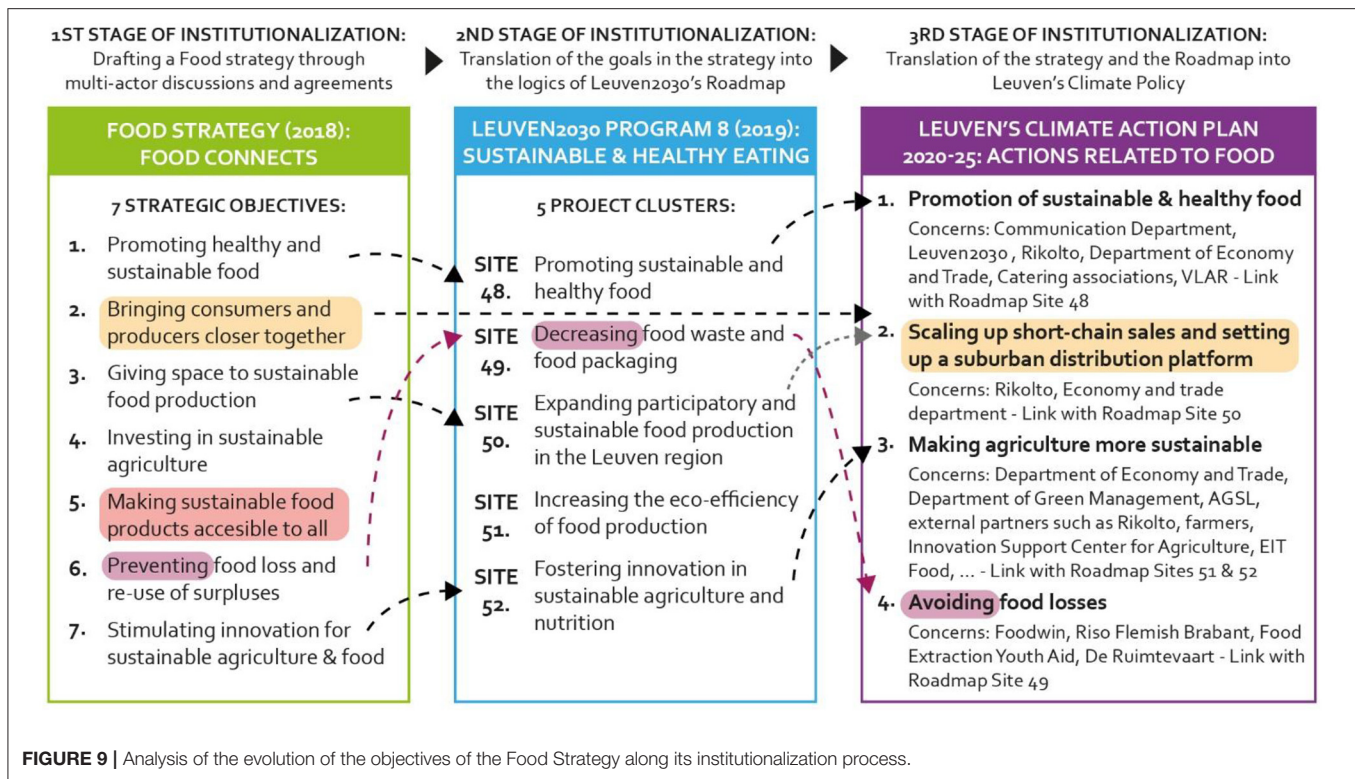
1ST STAGE OF INSTITUTIONALIZATION:
Drafting a Food strategy through multi-actor discussions and agreements

2ND STAGE OF INSTITUTIONALIZATION:
Translation of the goals in the strategy into the logics of Leuven2030's Roadmap

3RD STAGE OF INSTITUTIONALIZATION:
Translation of the strategy and the Roadmap into Leuven's Climate Policy

FOOD STRATEGY (2018):
FOOD CONNECTS

7 STRATEGIC OBJECTIVES:

1. Promoting healthy and sustainable food
2. Bringing consumers and producers closer together
3. Giving space to sustainable food production
4. Investing in sustainable agriculture
5. Making sustainable food products accesible to all
6. Preventing food loss and re-use of surpluses
7. Stimulating innovation for sustainable agriculture & food

LEUVEN2030 PROGRAM 8 (2019):
SUSTAINABLE & HEALTHY EATING

5 PROJECT CLUSTERS:

SITE 48. Promoting sustainable and healthy food
SITE 49. Decreasing food waste and food packaging
SITE 50. Expanding participatory and sustainable food production in the Leuven region
SITE 51. Increasing the eco-efficiency of food production
SITE 52. Fostering innovation in sustainable agriculture and nutrition

LEUVEN'S CLIMATE ACTION PLAN
2020-25: ACTIONS RELATED TO FOOD

1. Promotion of sustainable & healthy food
Concerns: Communication Department, Leuven2030 , Rikolto, Department of Economy and Trade, Catering associations, VLAR - Link with Roadmap Site 48
2. Scaling up short-chain sales and setting up a suburban distribution platform
Concerns: Rikolto, Economy and trade department - Link with Roadmap Site 50
3. Making agriculture more sustainable
Concerns: Department of Economy and Trade, Department of Green Management, AGSL, external partners such as Rikolto, farmers, Innovation Support Center for Agriculture, EIT Food, ... - Link with Roadmap Sites 51 & 52
4. Avoiding food losses
Concerns: Foodwin, Riso Flemish Brabant, Food Extraction Youth Aid, De Ruimtevaart - Link with Roadmap Site 49

FIGURE 9 | Analysis of the evolution of the objectives of the Food Strategy along its institutionalization process.